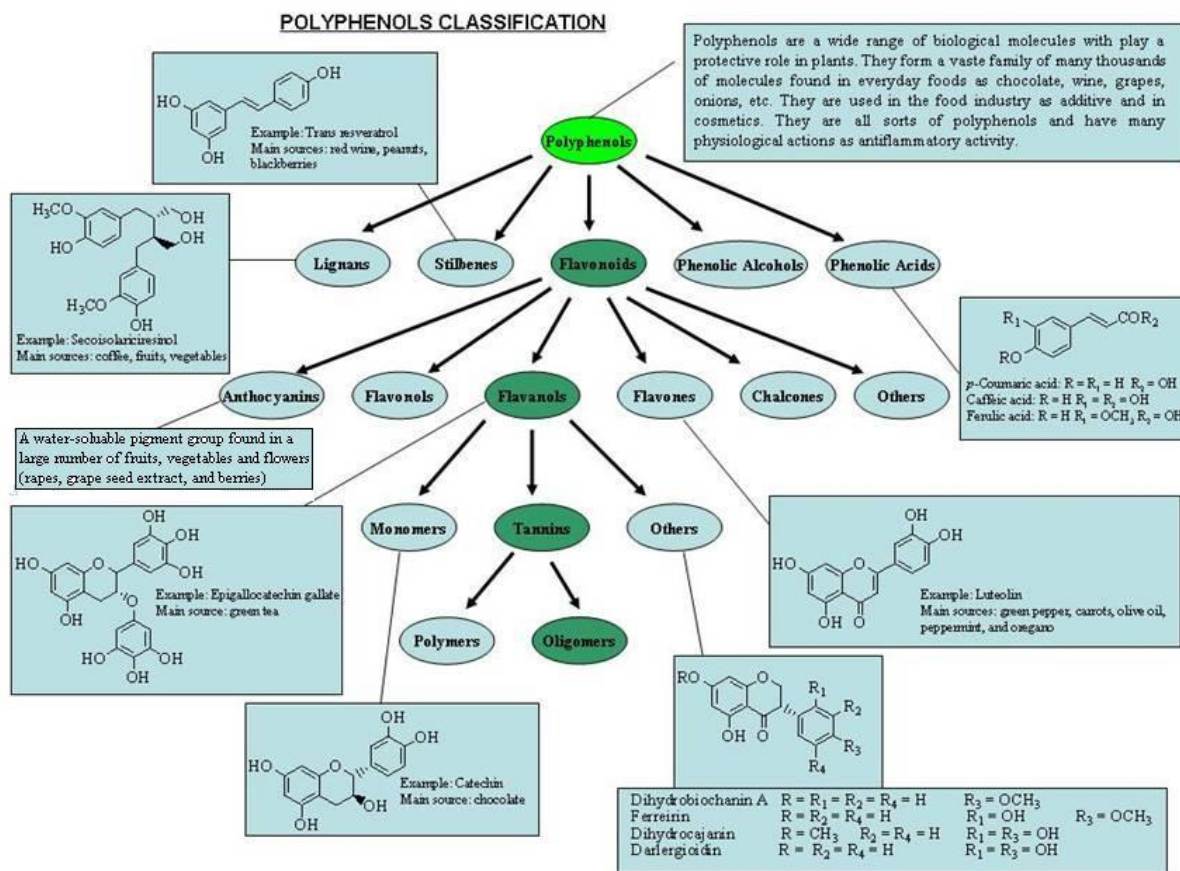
POLYPHENOLS CLASSIFICATION

Polyphenols are a wide range of biological molecules with play a protective role in plants. They form a vaste family of many thousands of molecules found in everyday foods as chocolate, wine, grapes, onions, etc. They are used in the food industry as additive and in cosmetics. They are all sorts of polyphenols and have many physiological actions as antiflammatory activity.

OH
HO
OH
Example: Trans resveratrol
Main sources: red wine, peanuts, blackberries

Polyphenols

$H_3CO$
HO
OH
OH
$H_3CO$
OH
Example: Secoisolariciresinol
Main sources: coffee, fruits, vegetables

Lignans
Stilbenes
Flavonoids
Phenolic Alcohols
Phenolic Acids

$R_1$
$COR_2$
RO
p-Coumaric acid: R = $R_1$ = H $R_2$ = OH
Caffeic acid: R = H $R_1$ = $R_2$ = OH
Ferulic acid: R = H $R_1$ = $OCH_3$ $R_2$ = OH

Anthocyanins
Flavonols
Flavanols
Flavones
Chalcones
Others

A water-soluable pigment group found in a large number of fruits, vegetables and flowers (rapes, grape seed extract, and berries)

OH
OH
HO
OH
O
OH
OH
HO
OH
OH
Example: Epigallocatechin gallate
Main source: green tea

Monomers
Tannins
Others

Polymers
Oligomers

OH
OH
HO
OH
O
Example: Luteolin
Main sources: green pepper, carrots, olive oil, peppermint, and oregano

OH
OH
HO
OH
OH
Example: Catechin
Main source: chocolate

RO
$R_1$
$R_2$
$R_3$
$R_4$
OH
O

Dihydrobiochanin A R = $R_1$ = $R_2$ = $R_4$ = H $R_3$ = $OCH_3$
Ferreirin R = $R_2$ = $R_4$ = H $R_1$ = OH $R_3$ = $OCH_3$
Dihydrocajanin R = $CH_3$ $R_2$ = $R_4$ = H $R_1$ = $R_3$ = OH
Darlergioidin R = $R_2$ = $R_4$ = H $R_1$ = $R_3$ = OH